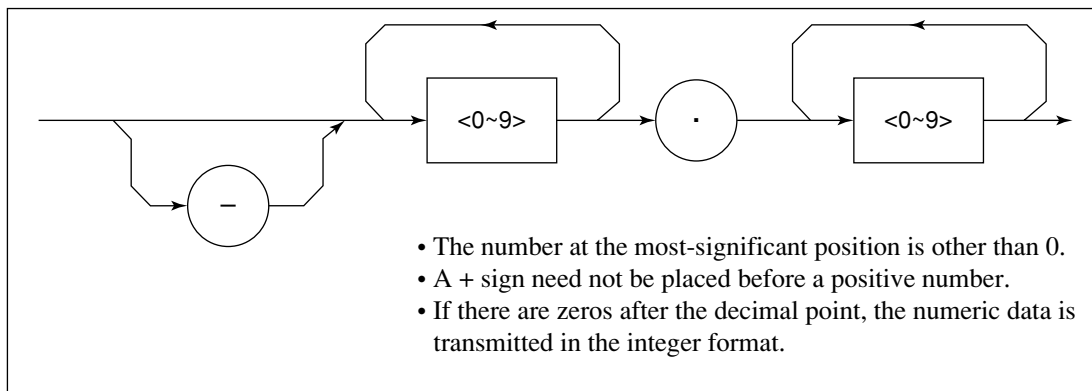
<0~9>

·

<0~9>

–

• The number at the most-significant position is other than 0.
• A + sign need not be placed before a positive number.
• If there are zeros after the decimal point, the numeric data is transmitted in the integer format.